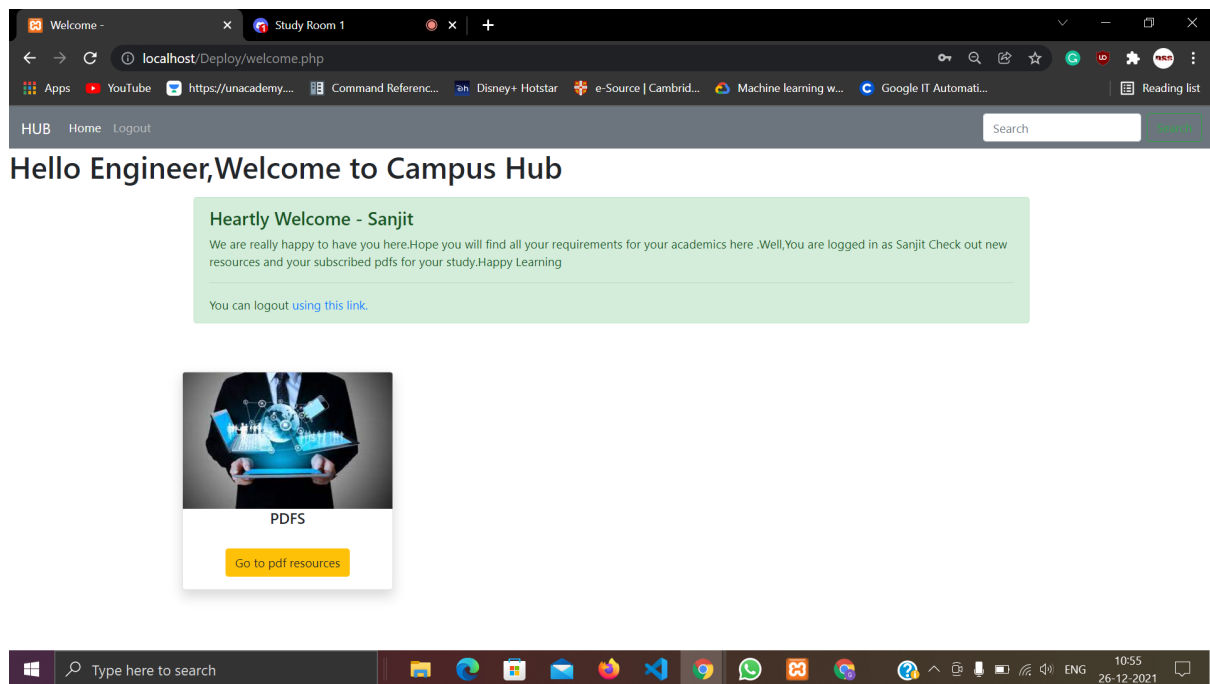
Welcome -
Study Room 1
localhost/Deploy/welcome.php
Apps YouTube https://unacademy.... Command Referenc... Disney+ Hotstar e-Source | Cambrid... Machine learning w... Google IT Automati... Reading list

HUB Home Logout
Search
Search

Hello Engineer,Welcome to Campus Hub

Heartly Welcome - Sanjit

We are really happy to have you here.Hope you will find all your requirements for your academics here .Well,You are logged in as Sanjit Check out new resources and your subscribed pdfs for your study.Happy Learning

You can logout using this link.

PDFS

Go to pdf resources

Type here to search
ENG
10:55
26-12-2021